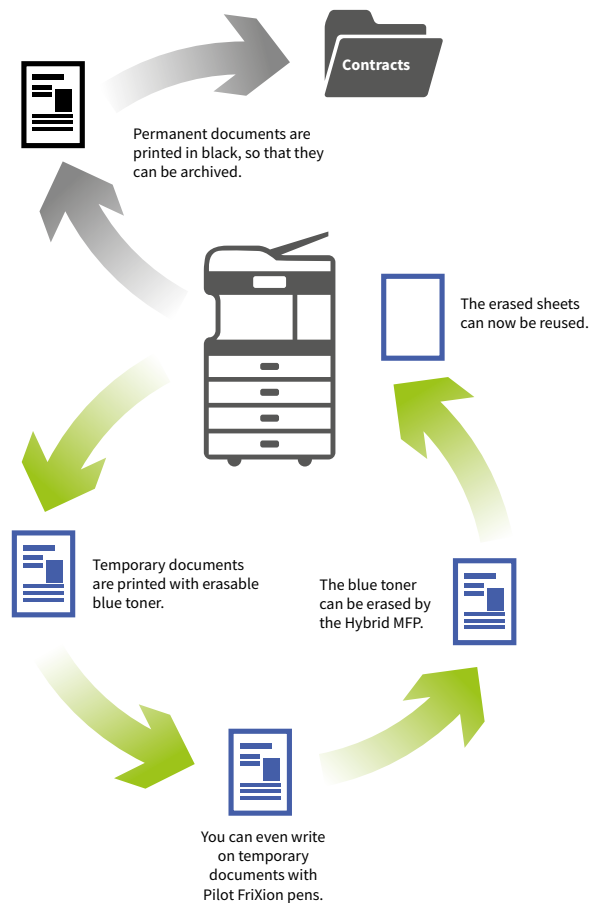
Contracts

Permanent documents are printed in black, so that they can be archived.

The erased sheets can now be reused.

Temporary documents are printed with erasable blue toner.

The blue toner can be erased by the Hybrid MFP.

You can even write on temporary documents with Pilot FriXion pens.